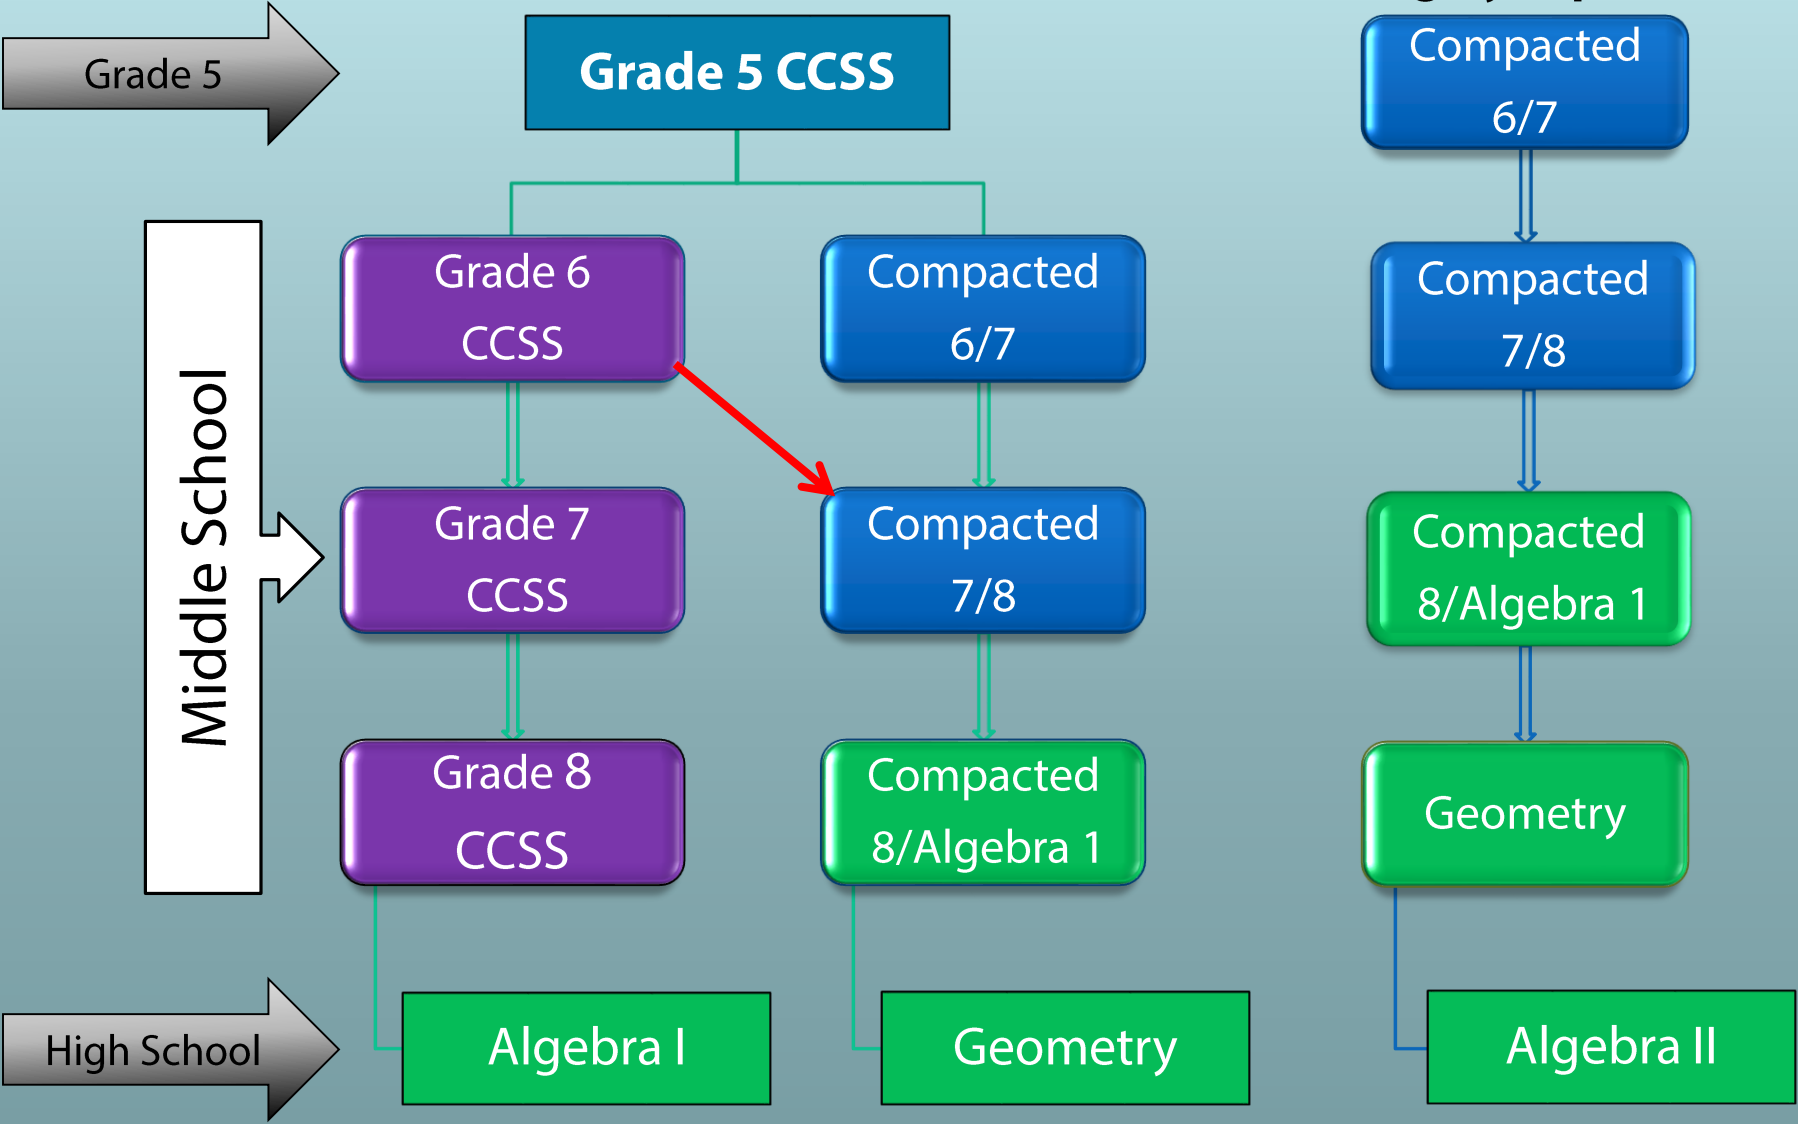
Grade 5

Grade 5 CCSS

Compacted 6/7

Middle School

Grade 6 CCSS

Compacted 6/7

Compacted 7/8

Grade 7 CCSS

Compacted 7/8

Compacted 8/Algebra 1

Grade 8 CCSS

Compacted 8/Algebra 1

Geometry

High School

Algebra I

Geometry

Algebra II